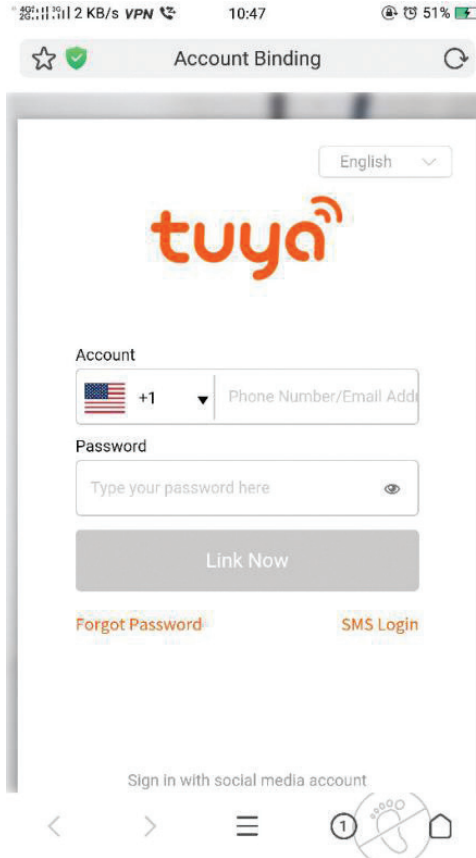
2 KB/s VPN 10:47 51%

Account Binding

English

tuya

Account

+1

Phone Number/Email Addr

Password

Type your password here

Link Now

Forgot Password

SMS Login

Sign in with social media account

1